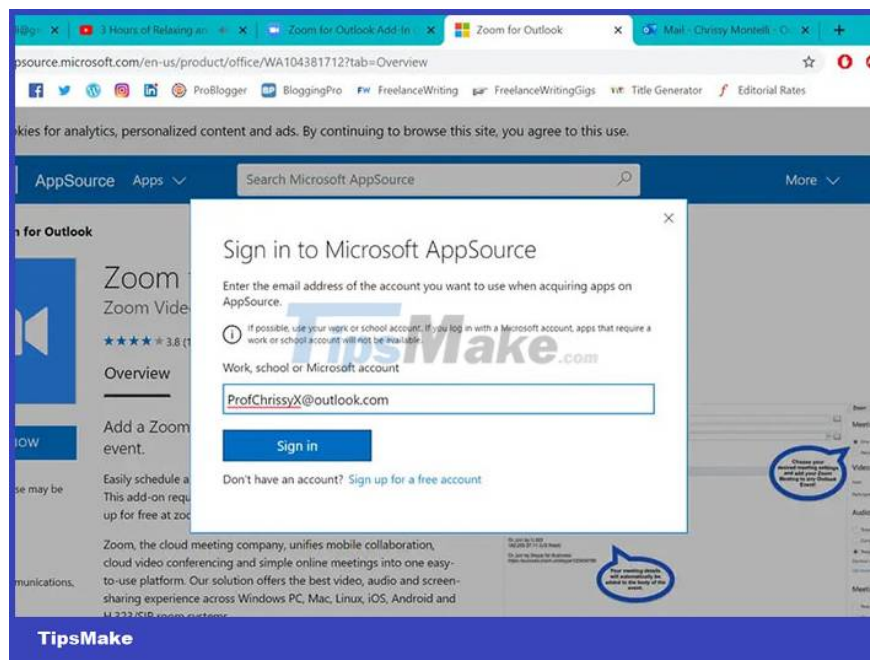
l@g ✕ | 3 Hours of Relaxing an ✕ | Zoom for Outlook Add-In ✕ | Zoom for Outlook ✕ | Mail - Chrissy Montelli - O ✕ | +

psource.microsoft.com/en-us/product/office/WA104381712?tab=Overview

ProBlogger BloggingPro FreelanceWriting FreelanceWritingGigs Title Generator Editorial Rates

okies for analytics, personalized content and ads. By continuing to browse this site, you agree to this use.

AppSource Apps Search Microsoft AppSource More

n for Outlook

Zoom f
Zoom Vide
★★★★ 3.8 (1
Overview

Add a Zoom
event.

Easily schedule a
This add-on requ
up for free at zoo

Zoom, the cloud meeting company, unifies mobile collaboration, cloud video conferencing and simple online meetings into one easy-to-use platform. Our solution offers the best video, audio and screen-sharing experience across Windows PC, Mac, Linux, iOS, Android and H.323/SIP room systems.

IOW
se may be
munications,

Sign in to Microsoft AppSource

Enter the email address of the account you want to use when acquiring apps on AppSource.

If possible, use your work or school account. If you log in with a Microsoft account, apps that require a work or school account will not be available.

Work, school or Microsoft account

ProfChrissyX@outlook.com

Sign in

Don't have an account? Sign up for a free account

TipsMake.com

Choose your desired meeting settings and add your Zoom Meeting to any Outlook Event!

Your meeting details will automatically be added to the body of the event.

TipsMake